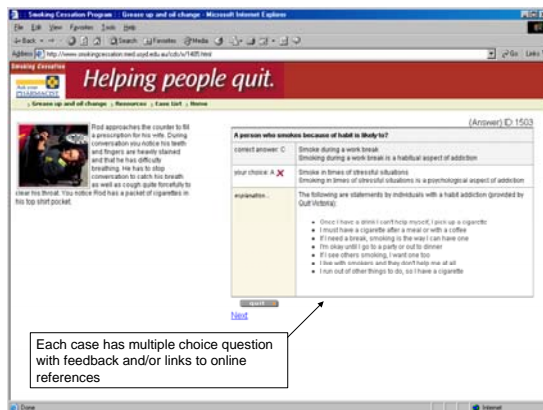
: Smoking Cessation Program : Grease up and oil change - Microsoft Internet Explorer

File Edit View Favorites Tools Help

Back Search Favorites Media

Address http://www.smoking/cessation.med.usyd.edu.au/cdc/s/1405.html

Go Links

Smoking Cessation

Ask your PHARMACIST

Helping people quit.

| Grease up and oil change | Resources | Case List | Home

Rod approaches the counter to fill a prescription for his wife. During conversation you notice his teeth and fingers are heavily stained and that he has difficulty breathing. He has to stop conversation to catch his breath as well as cough quite forcefully to clear his throat. You notice Rod has a packet of cigarettes in his top shirt pocket.

(Answer) ID: 1503

| A person who smokes because of habit is likely to? | |
|---|---|
| correct answer: C | Smoke during a work break<br>Smoking during a work break is a habitual aspect of addiction |
| your choice: A ✘ | Smoke in times of stressful situations<br>Smoking in times of stressful situations is a psychological aspect of addiction |
| explanation: | The following are statements by individuals with a habit addiction (provided by Quit Victoria):<br>• Once I have a drink I can't help myself, I pick up a cigarette<br>• I must have a cigarette after a meal or with a coffee<br>• If I need a break, smoking is the way I can have one<br>• I'm okay until I go to a party or out to dinner<br>• If I see others smoking, I want one too<br>• I like with smokers and they don't help me at all<br>• I run out of other things to do, so I have a cigarette |

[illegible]

Next

Each case has multiple choice question with feedback and/or links to online references

Done

Internet